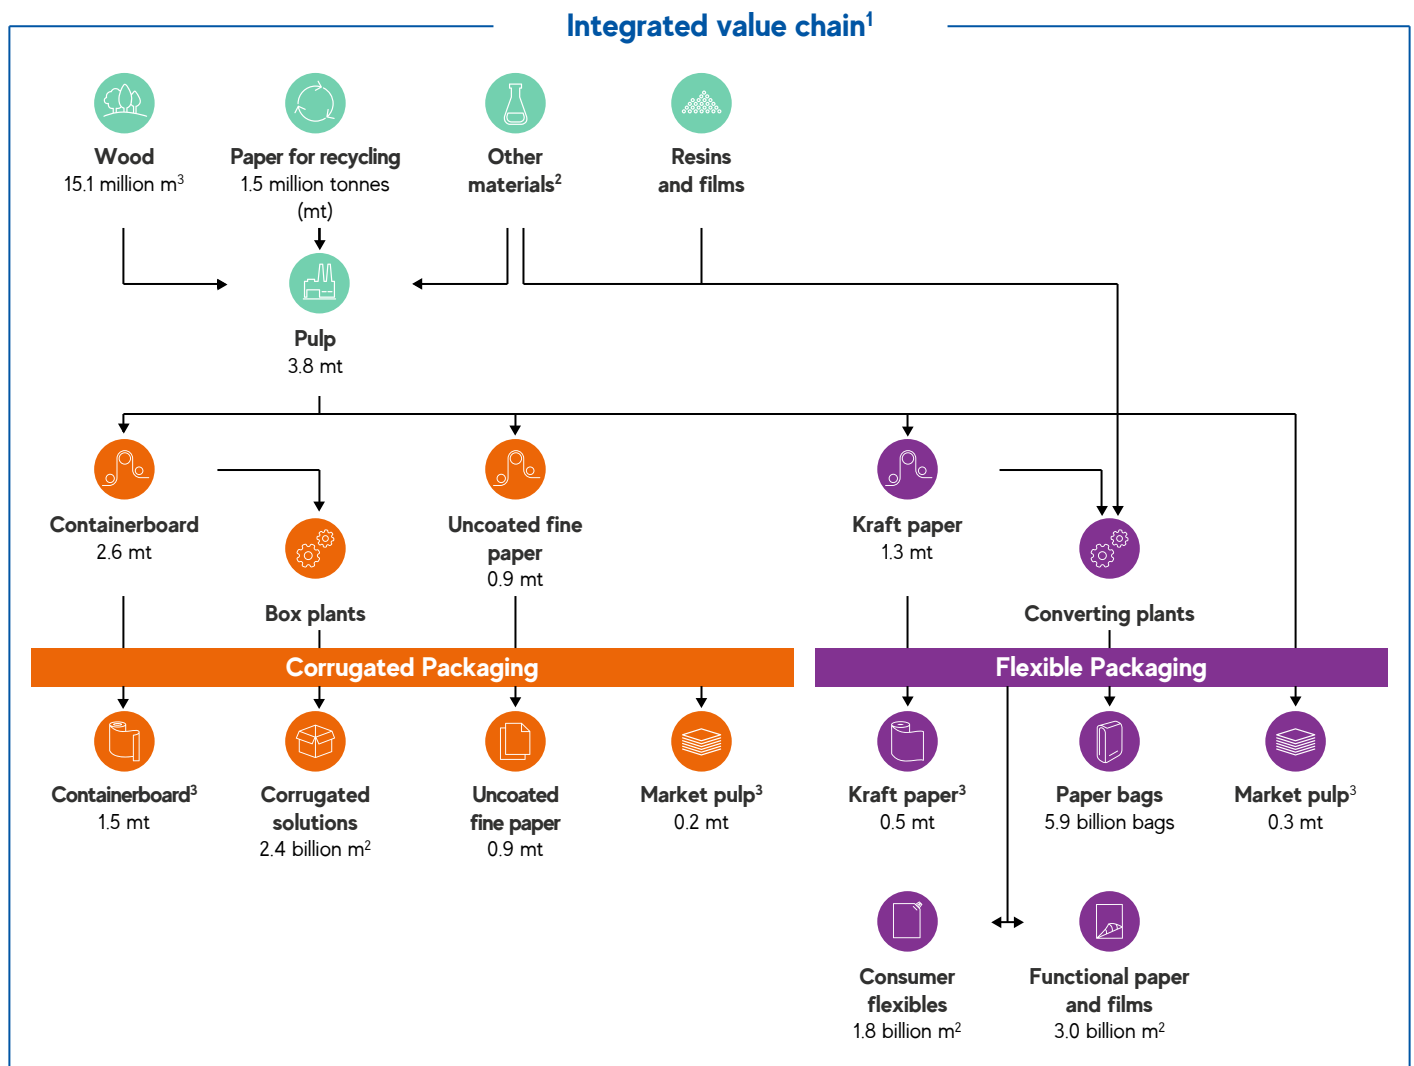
Integrated value chain$^1$

Wood
15.1 million m$^3$

Paper for recycling
1.5 million tonnes (mt)

Other materials$^2$

Resins and films

Pulp
3.8 mt

Containerboard
2.6 mt

Box plants

Uncoated fine paper
0.9 mt

Kraft paper
1.3 mt

Converting plants

Corrugated Packaging

Flexible Packaging

Containerboard$^3$
1.5 mt

Corrugated solutions
2.4 billion m$^2$

Uncoated fine paper
0.9 mt

Market pulp$^3$
0.2 mt

Kraft paper$^3$
0.5 mt

Paper bags
5.9 billion bags

Market pulp$^3$
0.3 mt

Consumer flexibles
1.8 billion m$^2$

Functional paper and films
3.0 billion m$^2$